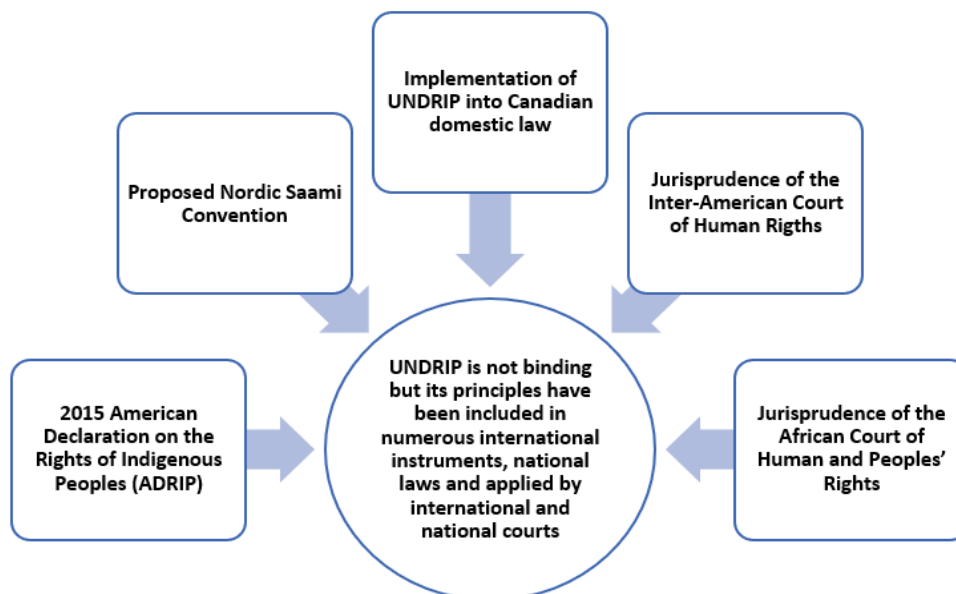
Implementation of UNDRIP into Canadian domestic law

Proposed Nordic Saami Convention

Jurisprudence of the Inter-American Court of Human Rigths

2015 American Declaration on the Rights of Indigenous Peoples (ADRIP)

UNDRIP is not binding but its principles have been included in numerous international instruments, national laws and applied by international and national courts

Jurisprudence of the African Court of Human and Peoples' Rights